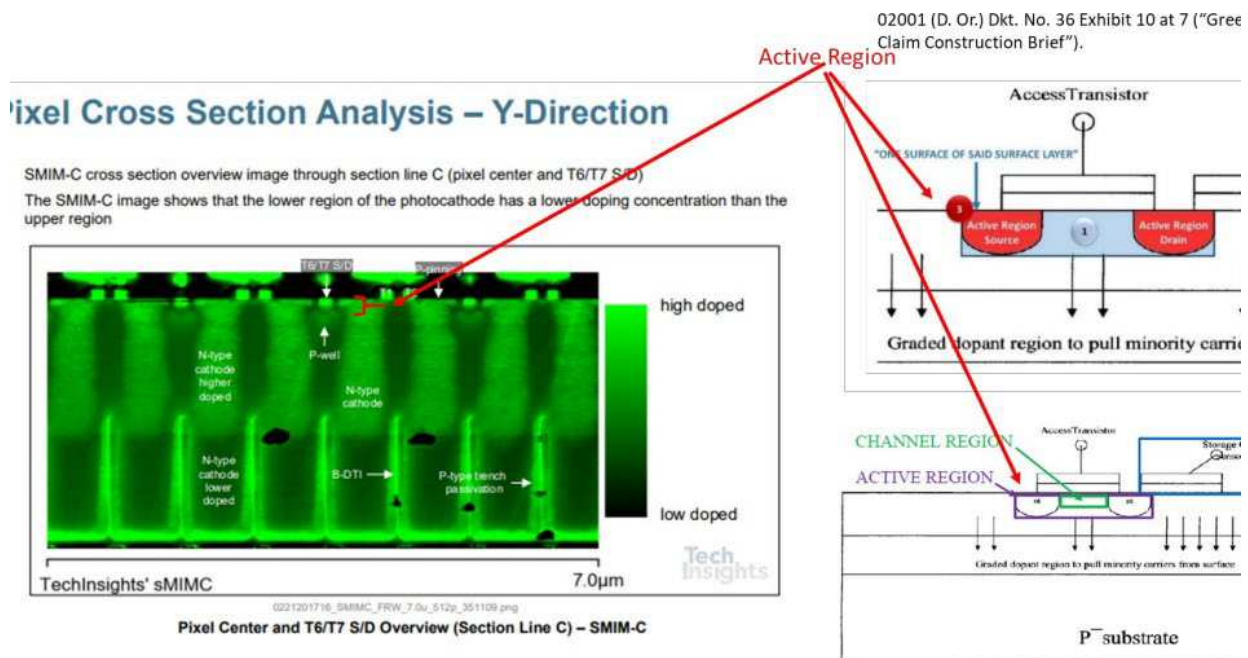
02001 (D. Or.) Dkt. No. 36 Exhibit 10 at 7 ("Gree
Claim Construction Brief").

Active Region

ixel Cross Section Analysis – Y-Direction

SMIM-C cross section overview image through section line C (pixel center and T6/T7 S/D)

The SMIM-C image shows that the lower region of the photocathode has a lower doping concentration than the upper region

T6/T7 S/D

P-pinning

P-well

N-type cathode higher doped

N-type cathode

N-type cathode lower doped

B-DTI

P-type trench passivation

high doped

low doped

TechInsights' sMIMC

7.0µm

Tech Insights

0221201716_SMIMC_FRW_7.0u_512p_351109.png

Pixel Center and T6/T7 S/D Overview (Section Line C) – SMIM-C

AccessTransistor

"ONE SURFACE OF SAID SURFACE LAYER"

3

Active Region Source

1

Active Region Drain

Graded dopant region to pull minority carrie

CHANNEL REGION

ACTIVE REGION

AccessTransistor

Storage

Graded dopant region to pull minority carriers from surface

P⁻substrate